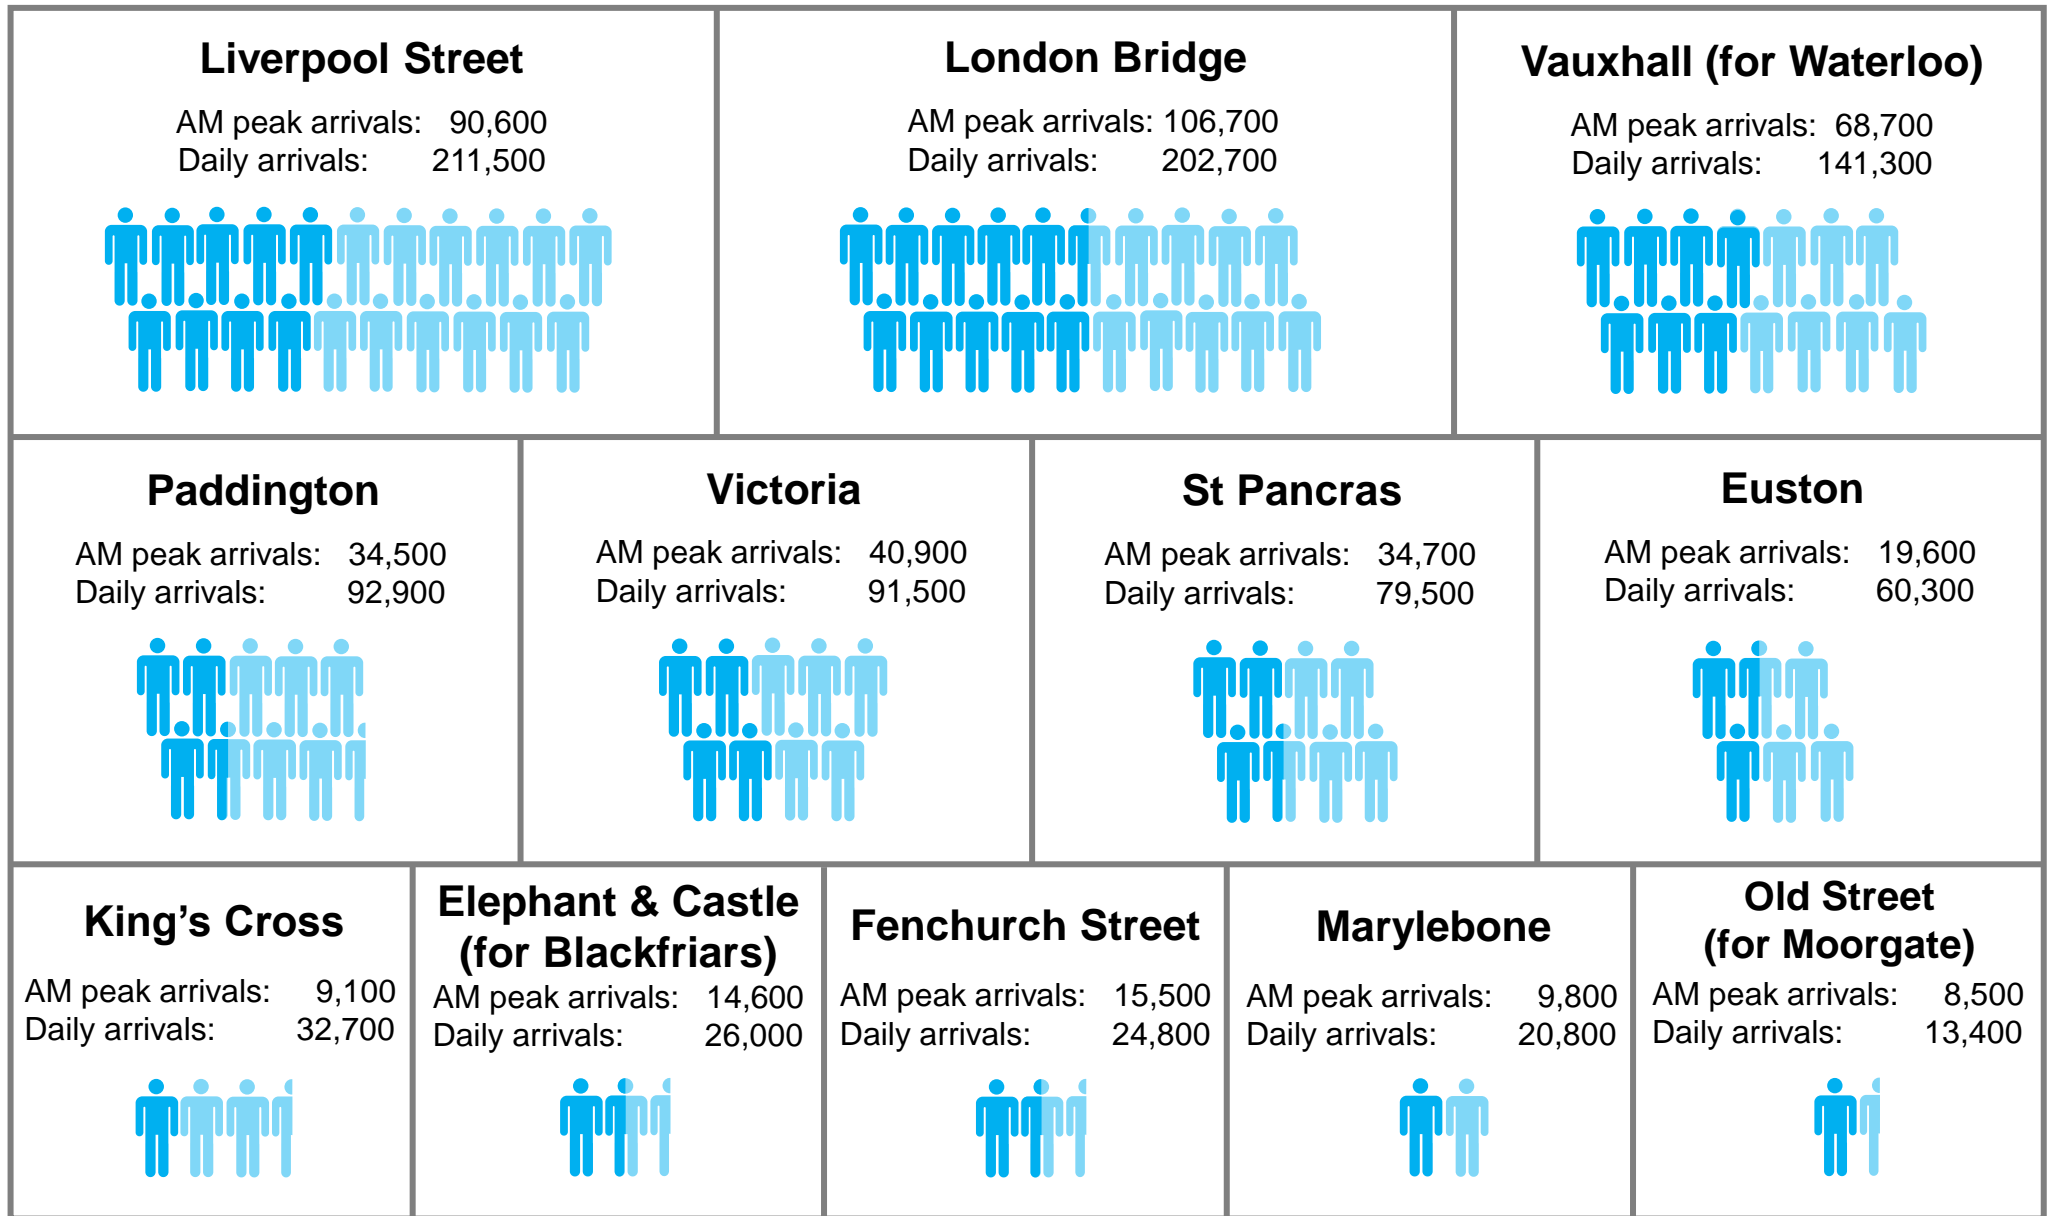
Liverpool Street
AM peak arrivals: 90,600
Daily arrivals: 211,500

London Bridge
AM peak arrivals: 106,700
Daily arrivals: 202,700

Vauxhall (for Waterloo)
AM peak arrivals: 68,700
Daily arrivals: 141,300

Paddington
AM peak arrivals: 34,500
Daily arrivals: 92,900

Victoria
AM peak arrivals: 40,900
Daily arrivals: 91,500

St Pancras
AM peak arrivals: 34,700
Daily arrivals: 79,500

Euston
AM peak arrivals: 19,600
Daily arrivals: 60,300

King’s Cross
AM peak arrivals: 9,100
Daily arrivals: 32,700

Elephant & Castle (for Blackfriars)
AM peak arrivals: 14,600
Daily arrivals: 26,000

Fenchurch Street
AM peak arrivals: 15,500
Daily arrivals: 24,800

Marylebone
AM peak arrivals: 9,800
Daily arrivals: 20,800

Old Street (for Moorgate)
AM peak arrivals: 8,500
Daily arrivals: 13,400